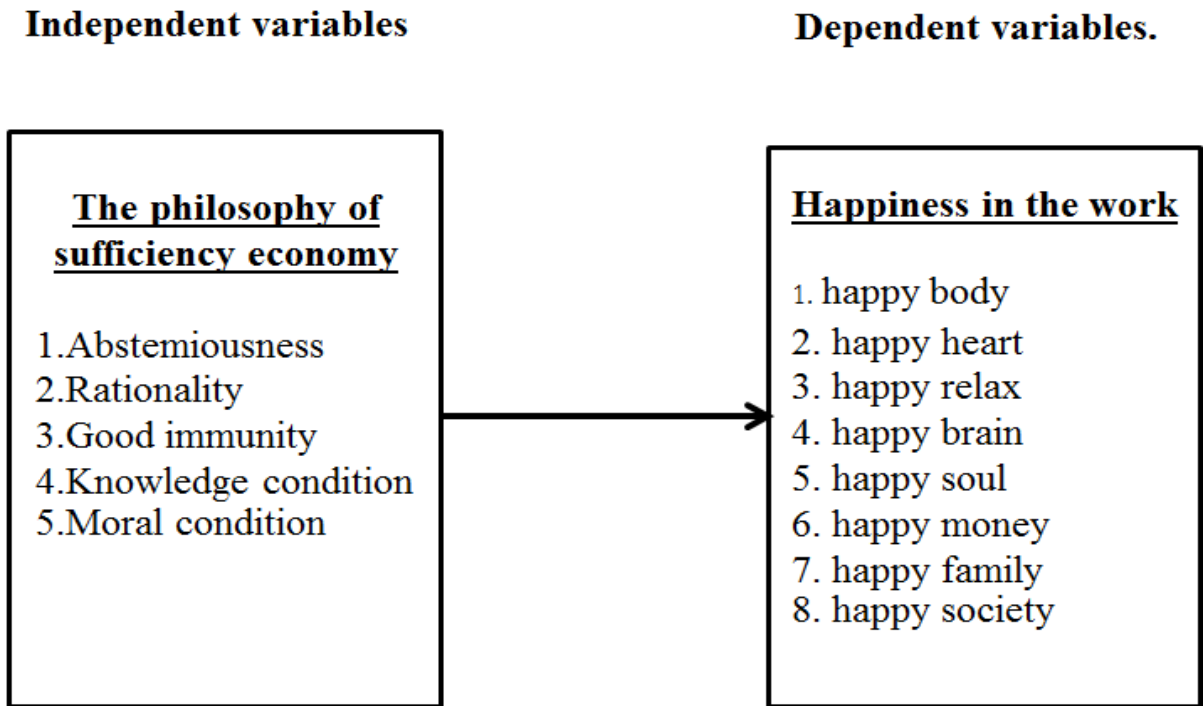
Independent variables

The philosophy of sufficiency economy

1.Abstemiousness
2.Rationality
3.Good immunity
4.Knowledge condition
5.Moral condition

Dependent variables.

Happiness in the work

1. happy body
2. happy heart
3. happy relax
4. happy brain
5. happy soul
6. happy money
7. happy family
8. happy society